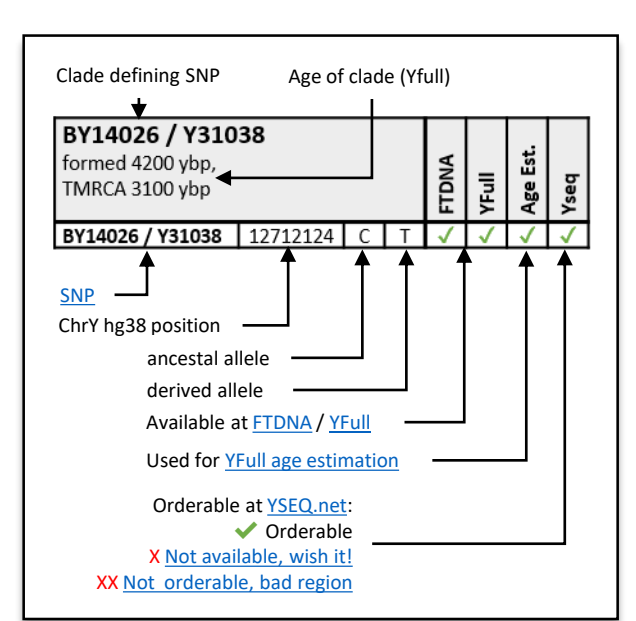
Clade defining SNP

Age of clade (Yfull)

BY14026 / Y31038
formed 4200 ybp,
TMRCA 3100 ybp

| FTDNA | YFull | Age Est. | Yseq |
|---|---|---|---|

| BY14026 / Y31038 | 12712124 | C | T | ✓ | ✓ | ✓ | ✓ |
|---|---|---|---|---|---|---|---|

SNP

ChrY hg38 position

ancestal allele

derived allele

Available at FTDNA / YFull

Used for YFull age estimation

Orderable at YSEQ.net:
✓ Orderable
X Not available, wish it!
XX Not orderable, bad region